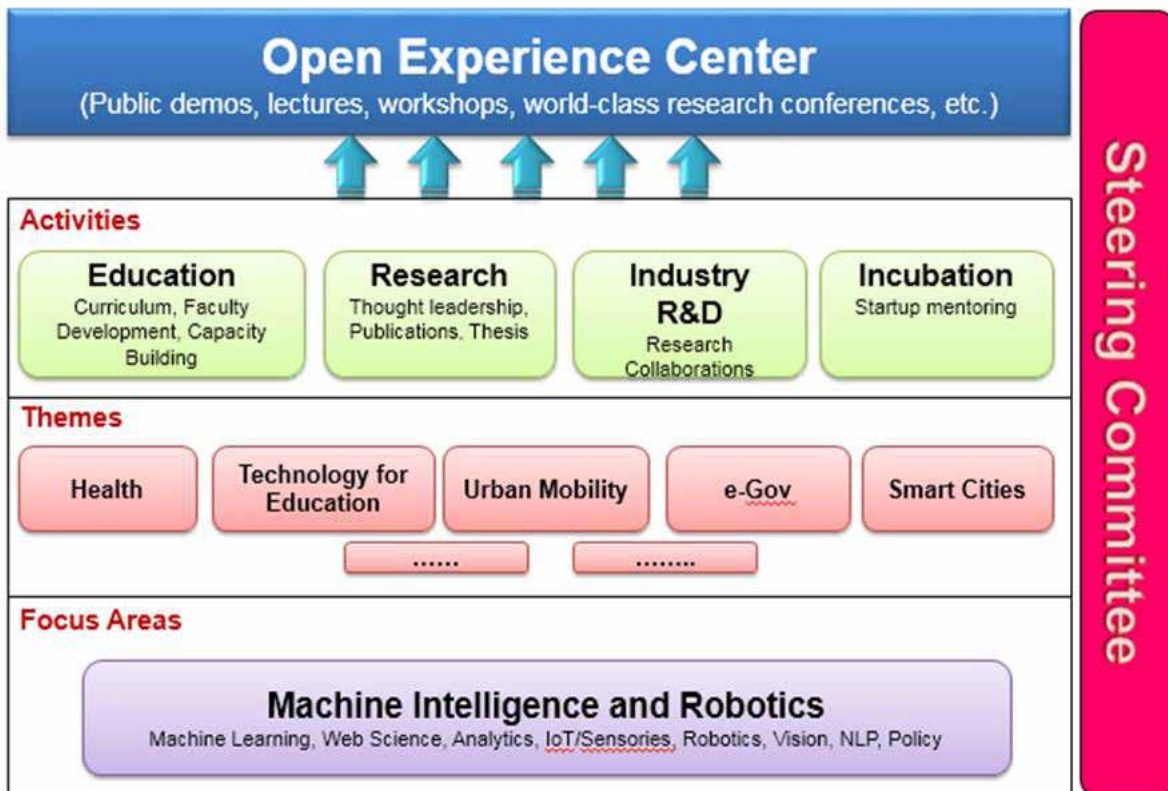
Open Experience Center
(Public demos, lectures, workshops, world-class research conferences, etc.)

Activities

Education
Curriculum, Faculty Development, Capacity Building

Research
Thought leadership, Publications, Thesis

Industry R&D
Research Collaborations

Incubation
Startup mentoring

Themes

Health

Technology for Education

Urban Mobility

e-Gov

Smart Cities

......

........

Focus Areas

Machine Intelligence and Robotics
Machine Learning, Web Science, Analytics, IoT/Sensories, Robotics, Vision, NLP, Policy

Steering Committee